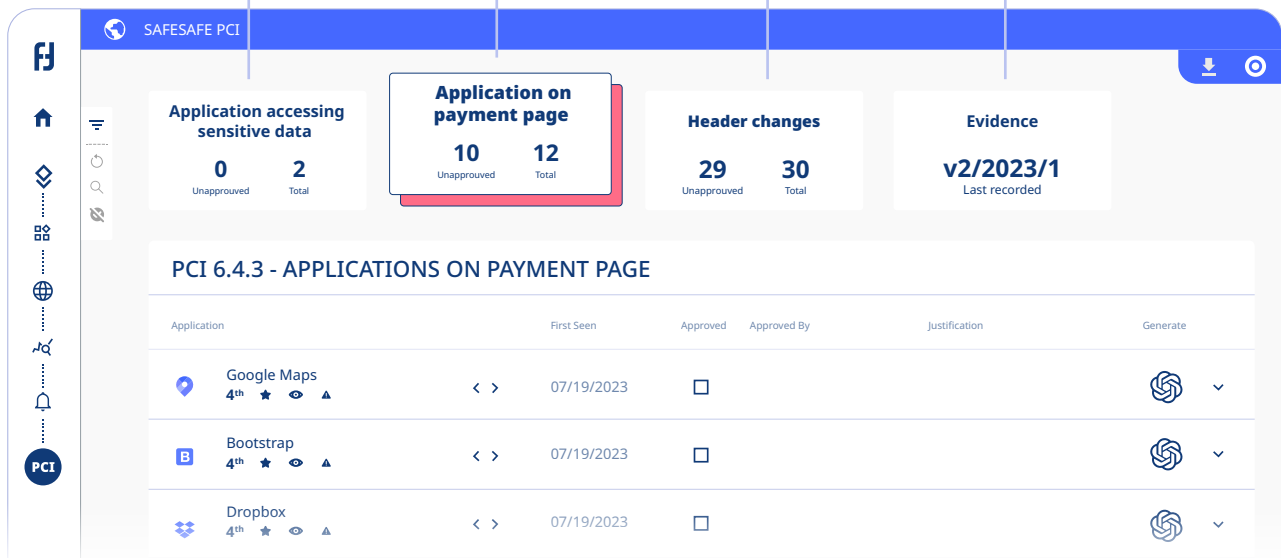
FJ

SAFESAFE PCI

PCI

Application accessing sensitive data
0
Unapprouved
2
Total

Application on payment page
10
Unapprouved
12
Total

Header changes
29
Unapprouved
30
Total

Evidence
v2/2023/1
Last recorded

PCI 6.4.3 - APPLICATIONS ON PAYMENT PAGE

| Application | | First Seen | Approved | Approved By | Justification | Generate |
|---|---|---|---|---|---|---|
| Google Maps 4th | < > | 07/19/2023 | | | | |
| Bootstrap 4th | < > | 07/19/2023 | | | | |
| Dropbox 4th | < > | 07/19/2023 | | | | |